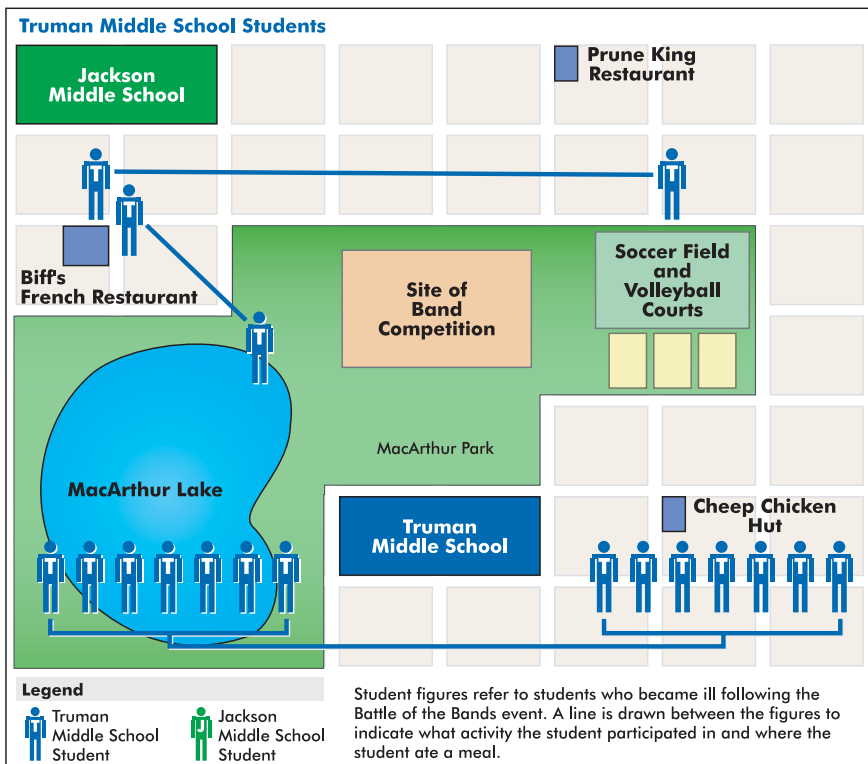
Truman Middle School Students

Jackson Middle School

Prune King Restaurant

Biff's French Restaurant

Site of Band Competition

Soccer Field and Volleyball Courts

MacArthur Park

MacArthur Lake

Truman Middle School

Cheep Chicken Hut

Legend

Truman Middle School Student

Jackson Middle School Student

Student figures refer to students who became ill following the Battle of the Bands event. A line is drawn between the figures to indicate what activity the student participated in and where the student ate a meal.